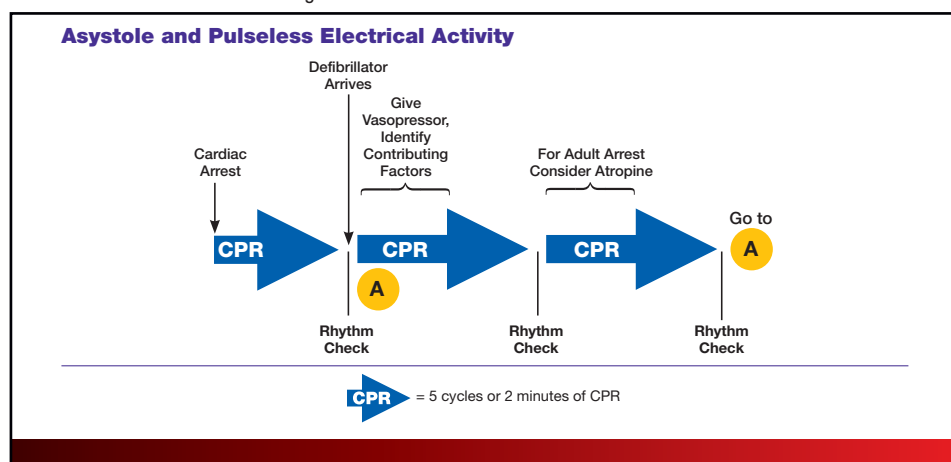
Asystole and Pulseless Electrical Activity

Defibrillator Arrives

Give Vasopressor, Identify Contributing Factors

Cardiac Arrest

For Adult Arrest Consider Atropine

CPR

CPR

CPR

Go to A

A

Rhythm Check

Rhythm Check

Rhythm Check

CPR = 5 cycles or 2 minutes of CPR